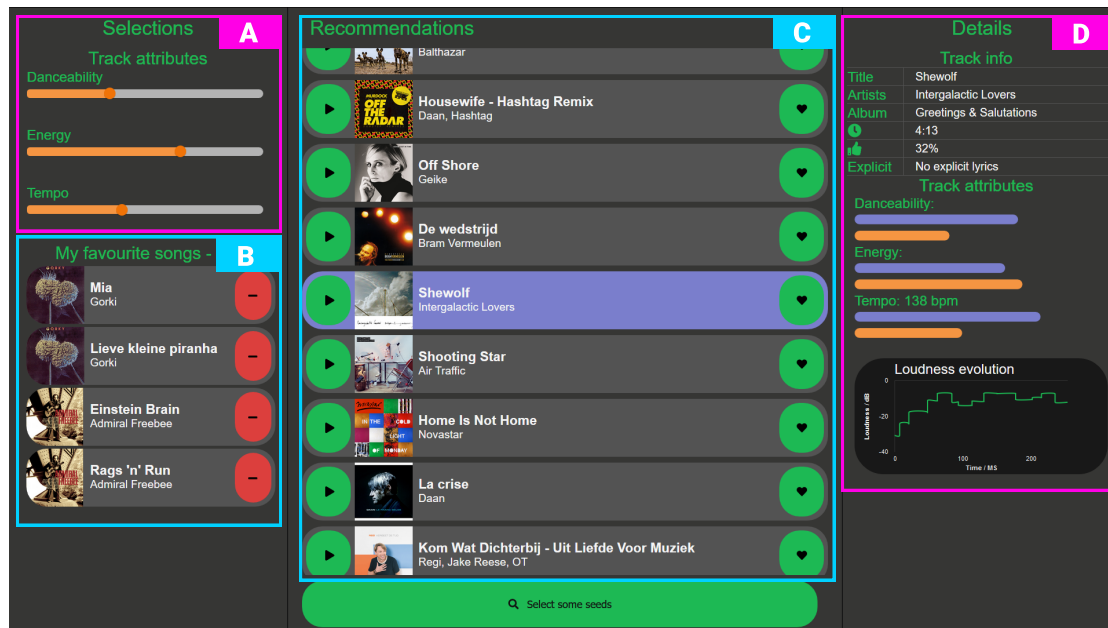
Selections
A
Track attributes
Danceability
Energy
Tempo

My favourite songs -
B
Mia
Gorki
Lieve kleine piranha
Gorki
Einstein Brain
Admiral Freebee
Rags 'n' Run
Admiral Freebee

Recommendations
C
Balthazar
Housewife - Hashtag Remix
Daan, Hashtag
Off Shore
Geike
De wedstrijd
Bram Vermeulen
Shewolf
Intergalactic Lovers
Shooting Star
Air Traffic
Home Is Not Home
Novastar
La crise
Daan
Kom Wat Dichterbij - Uit Liefde Voor Muziek
Regi, Jake Reese, OT
Select some seeds

Details
D
Track info

| Title | Shewolf |
|---|---|
| Artists | Intergalactic Lovers |
| Album | Greetings & Salutations |
| | 4:13 |
| | 32% |
| Explicit | No explicit lyrics |

Track attributes
Danceability:
Energy:
Tempo: 138 bpm
Loudness evolution
0
-20
-40
Loudness / dB
0
100
200
Time / MS